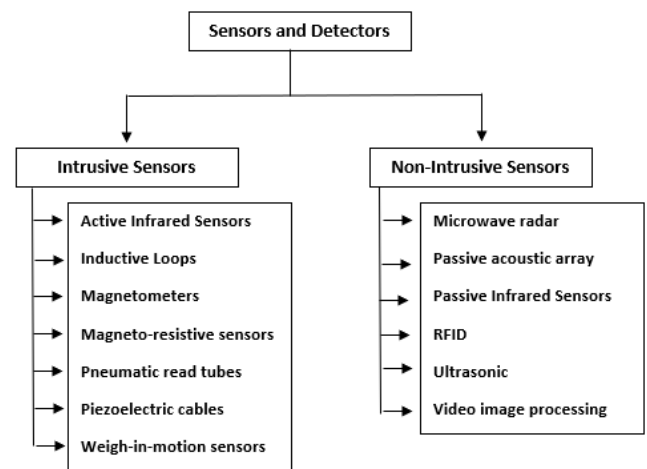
Sensors and Detectors

Intrusive Sensors

Active Infrared Sensors
Inductive Loops
Magnetometers
Magneto-resistive sensors
Pneumatic read tubes
Piezoelectric cables
Weigh-in-motion sensors

Non-Intrusive Sensors

Microwave radar
Passive acoustic array
Passive Infrared Sensors
RFID
Ultrasonic
Video image processing